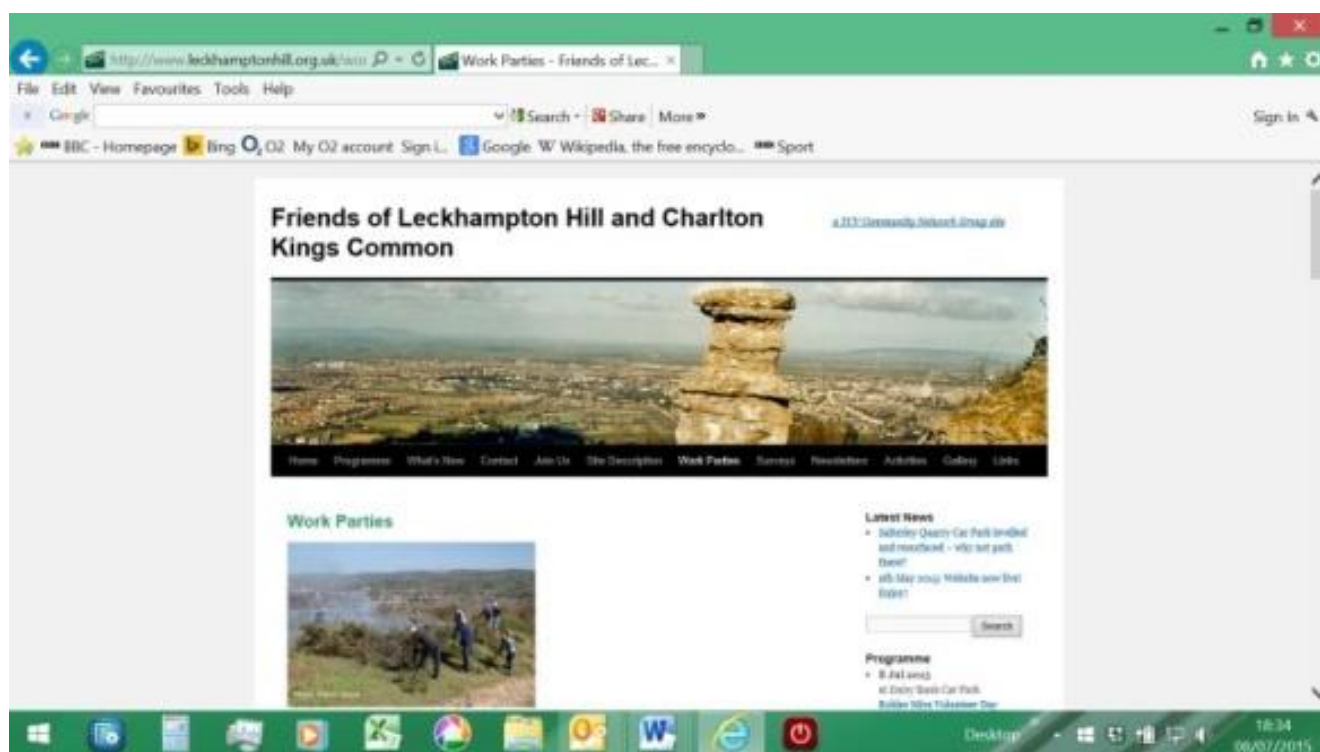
http://www.leckhamptonhill.org.uk/wo | Work Parties - Friends of Lec... ×

File Edit View Favourites Tools Help

Google | Search · Share More »

Sign In

BBC - Homepage | Bing | O2 My O2 account | Sign i... | Google | W Wikipedia, the free encyclo... | Sport

Friends of Leckhampton Hill and Charlton Kings Common

a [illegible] Community Network Group site

Home Programme What's New Contact Join Us Site Description Work Parties Surveys Newsletters Activities Gallery Links

Work Parties

Latest News
• Salterley Quarry Car Park levelled and resurfaced - why not park there?
• 9th May 2015: Website now live! Enjoy!

Search

Programme
• 8 Jul 2015
at Daisy Bank Car Park
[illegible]

Desktop

18:34
08/07/2015